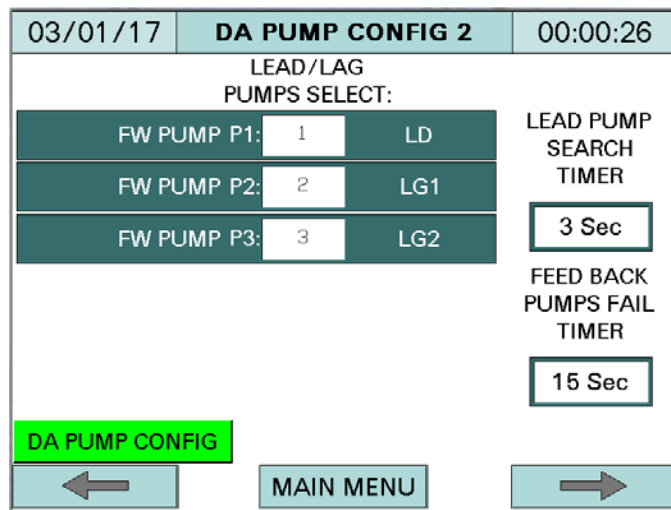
03/01/17 | DA PUMP CONFIG 2 | 00:00:26

LEAD/LAG
PUMPS SELECT:

FW PUMP P1: 1 LD

FW PUMP P2: 2 LG1

FW PUMP P3: 3 LG2

LEAD PUMP SEARCH TIMER

3 Sec

FEED BACK PUMPS FAIL TIMER

15 Sec

DA PUMP CONFIG

MAIN MENU